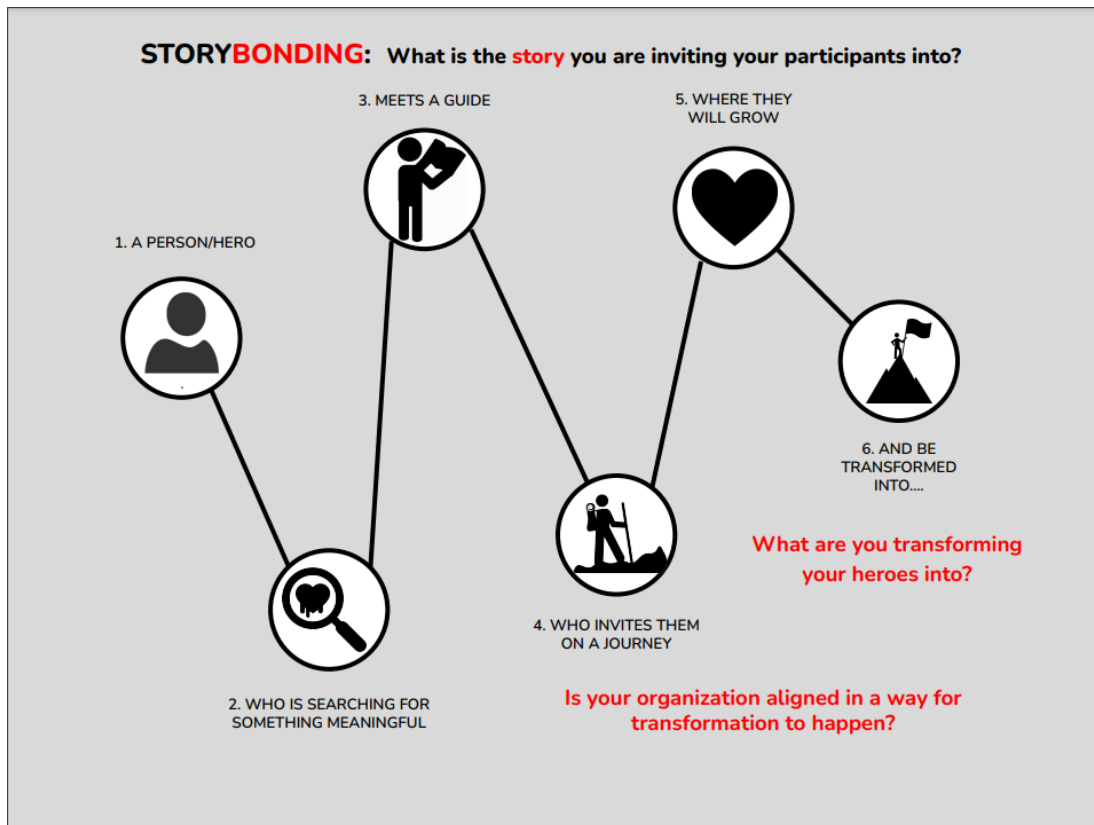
STORYBONDING: What is the story you are inviting your participants into?

1. A PERSON/HERO

2. WHO IS SEARCHING FOR SOMETHING MEANINGFUL

3. MEETS A GUIDE

4. WHO INVITES THEM ON A JOURNEY

5. WHERE THEY WILL GROW

6. AND BE TRANSFORMED INTO....

What are you transforming your heroes into?

Is your organization aligned in a way for transformation to happen?